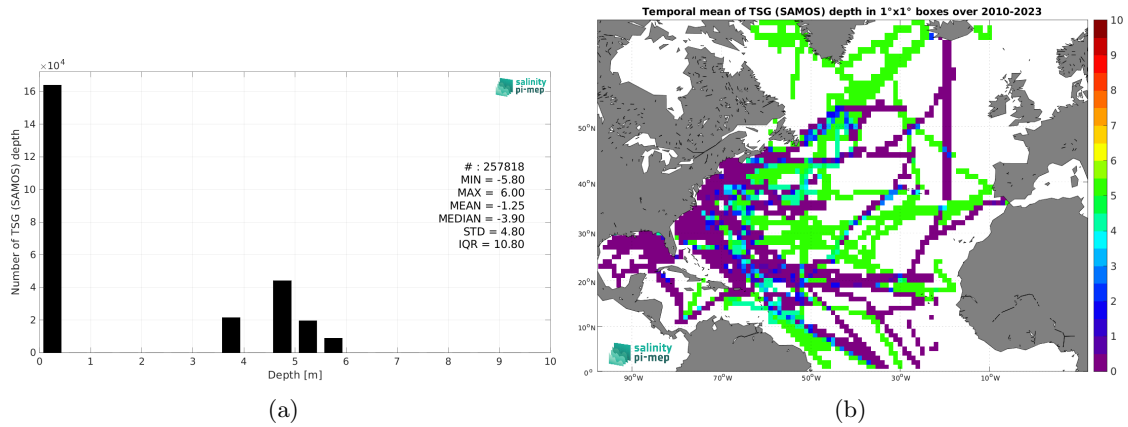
$\times10^4$

salinity pi-mep

Number of TSG (SAMOS) depth

16
14
12
10
8
6
4
2
0

# : 257818
MIN = -5.80
MAX = 6.00
MEAN = -1.25
MEDIAN = -3.90
STD = 4.80
IQR = 10.80

0 1 2 3 4 5 6 7 8 9 10

Depth [m]

(a)

Temporal mean of TSG (SAMOS) depth in 1°x1° boxes over 2010-2023

50°N
40°N
30°N
20°N
10°N
0°

90°W 70°W 50°W 30°W 10°W

salinity pi-mep

10
9
8
7
6
5
4
3
2
1
0

(b)